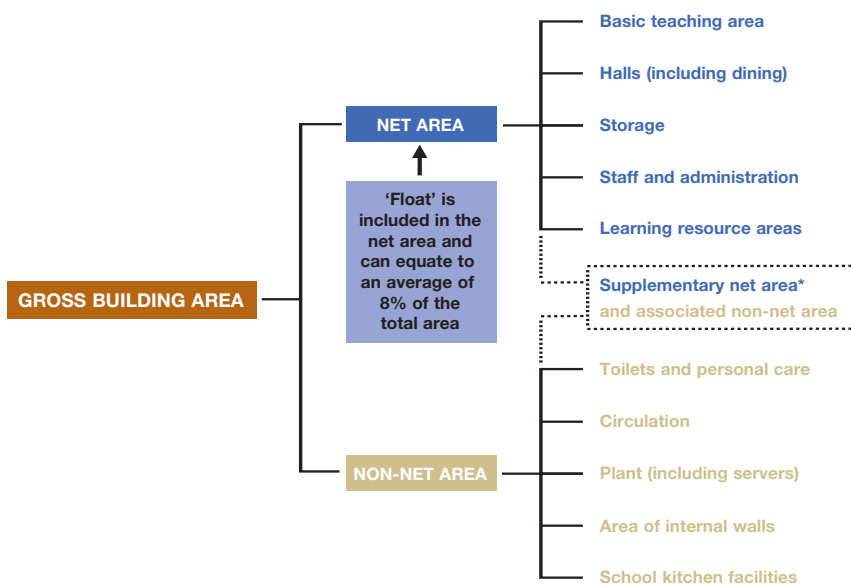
GROSS BUILDING AREA

NET AREA

'Float' is included in the net area and can equate to an average of 8% of the total area

NON-NET AREA

Basic teaching area

Halls (including dining)

Storage

Staff and administration

Learning resource areas

Supplementary net area* and associated non-net area

Toilets and personal care

Circulation

Plant (including servers)

Area of internal walls

School kitchen facilities